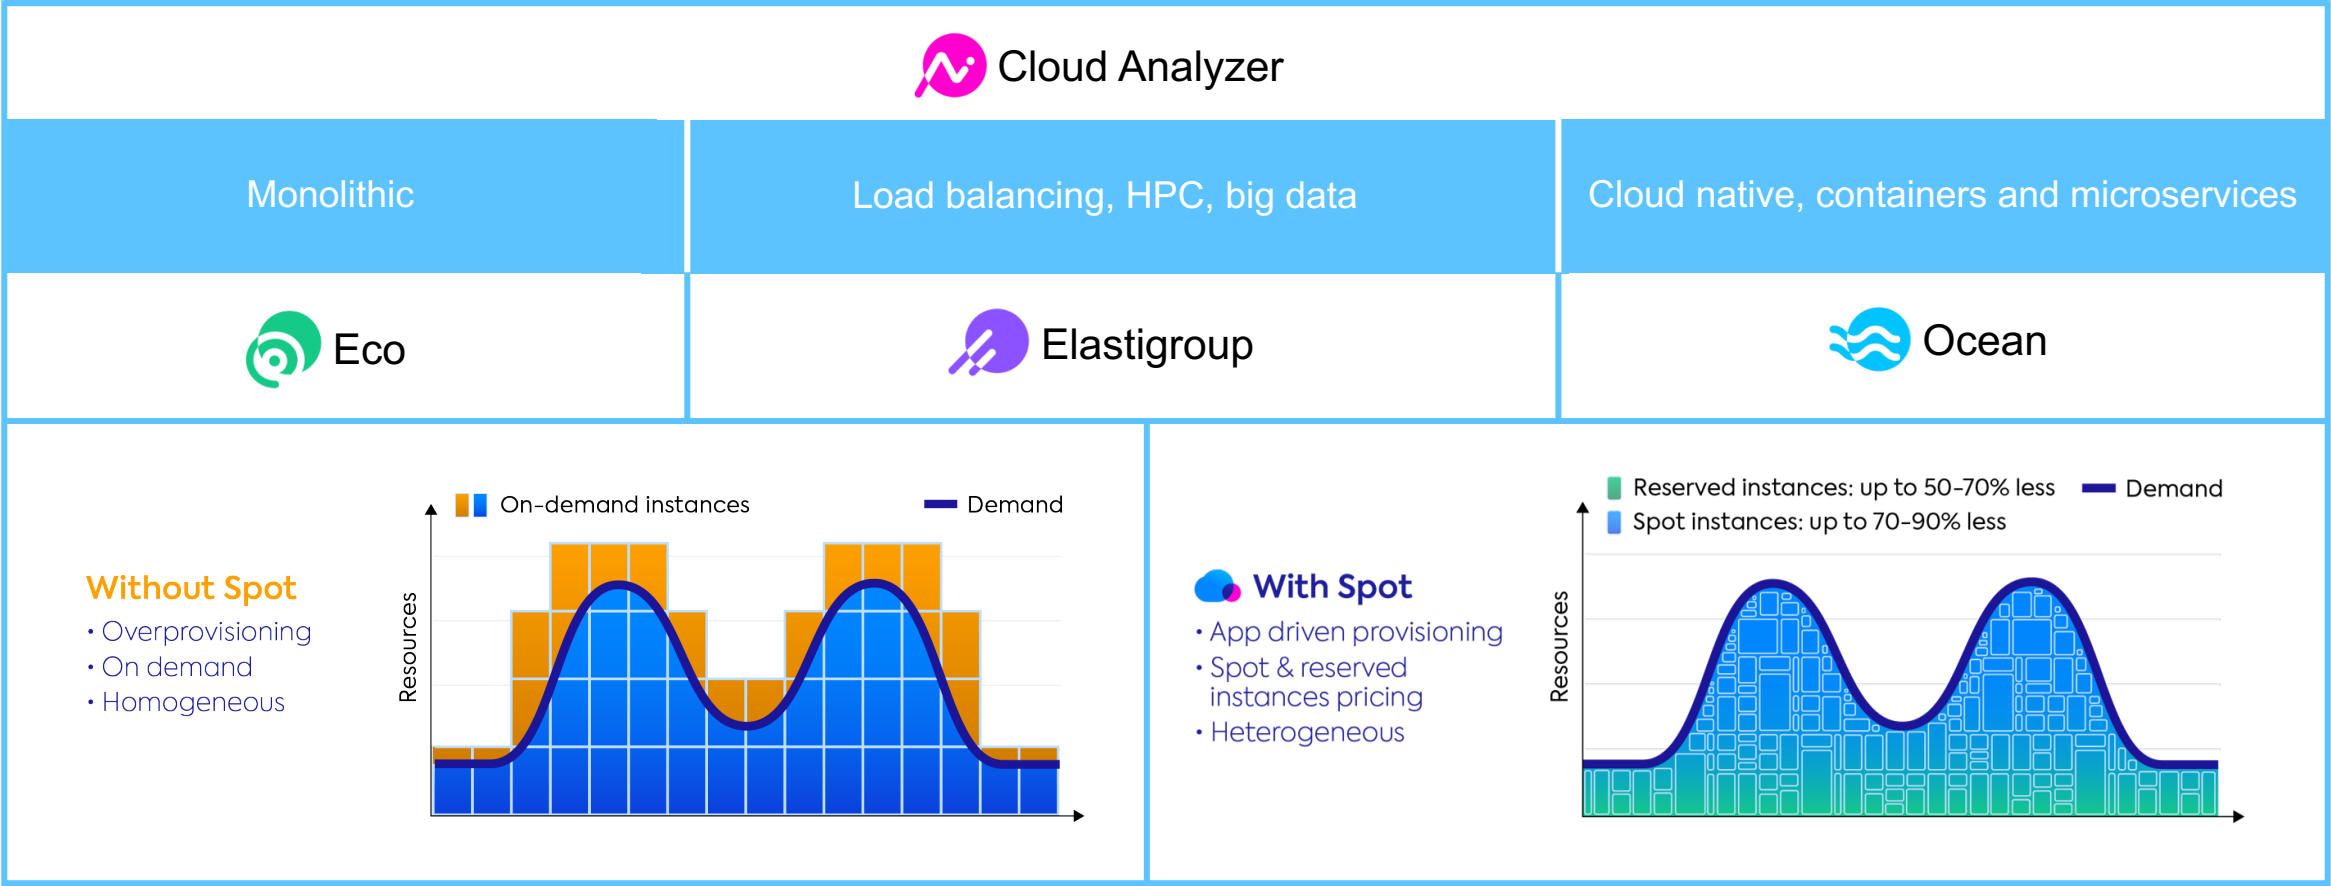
Cloud Analyzer

| Monolithic | Load balancing, HPC, big data | Cloud native, containers and microservices |
|---|---|---|
| Eco | Elastigroup | Ocean |

Without Spot
• Overprovisioning
• On demand
• Homogeneous

On-demand instances
Demand
Resources

With Spot
• App driven provisioning
• Spot & reserved instances pricing
• Heterogeneous

Reserved instances: up to 50-70% less
Demand
Spot instances: up to 70-90% less
Resources